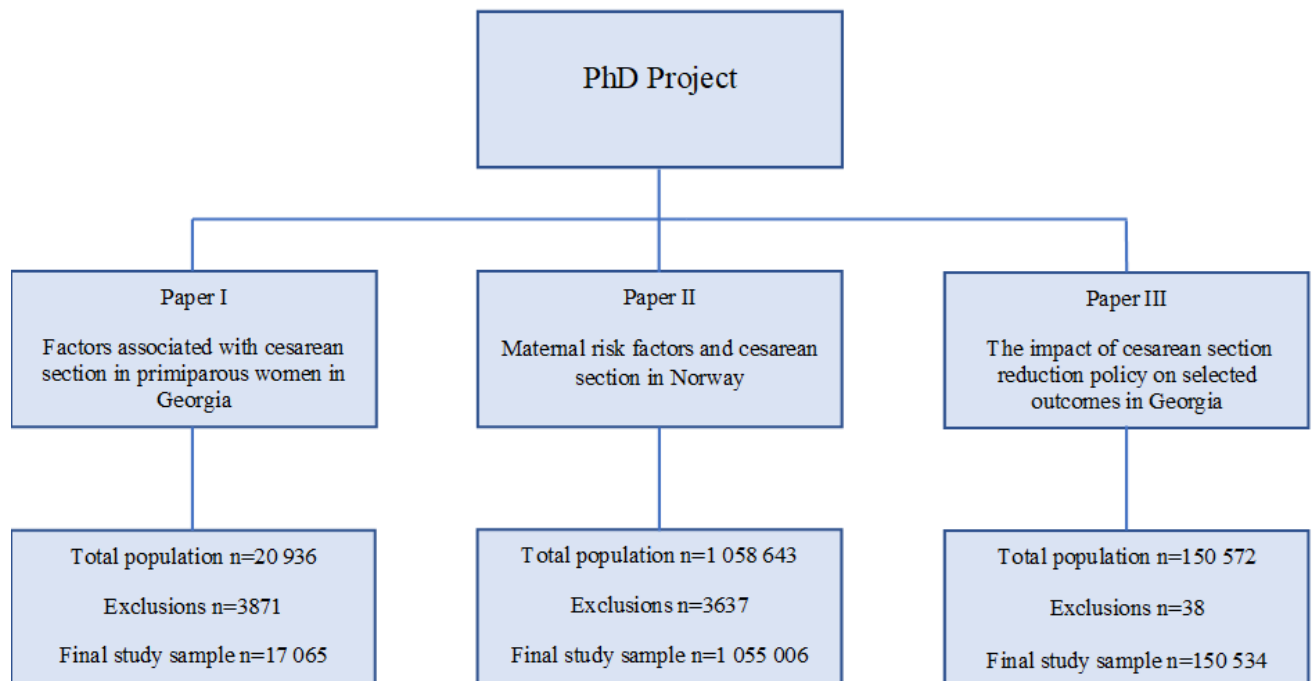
PhD Project

Paper I

Factors associated with cesarean section in primiparous women in Georgia

Total population n=20 936

Exclusions n=3871

Final study sample n=17 065

Paper II

Maternal risk factors and cesarean section in Norway

Total population n=1 058 643

Exclusions n=3637

Final study sample n=1 055 006

Paper III

The impact of cesarean section reduction policy on selected outcomes in Georgia

Total population n=150 572

Exclusions n=38

Final study sample n=150 534